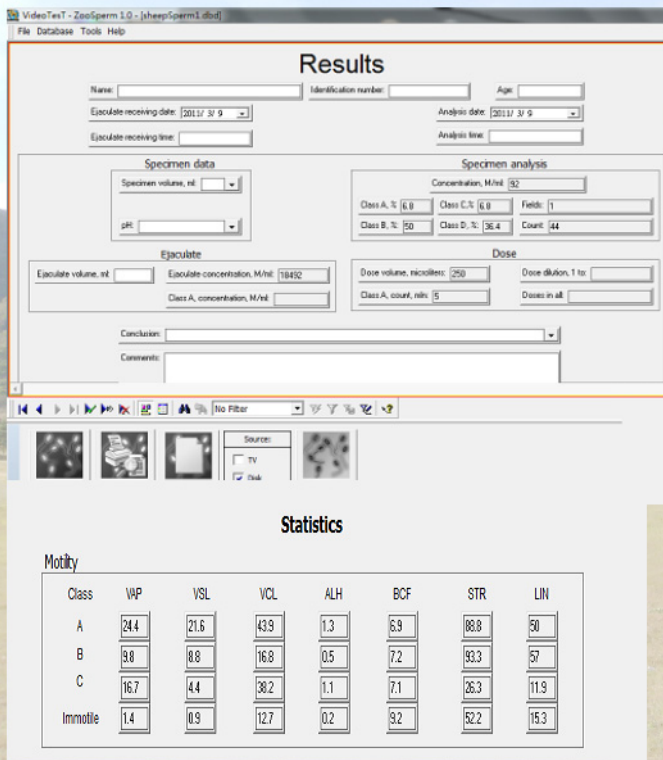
VideoTesT - ZooSperm 1.0 - [sheepSperm1.dbd]
File Database Tools Help

Results

Name:
Identification number:
Age:
Ejaculate receiving date: 2011/ 3/ 9
Analysis date: 2011/ 3/ 9
Ejaculate receiving time:
Analysis time:

Specimen data
Specimen volume, ml:
pH:

Specimen analysis
Concentration, M/ml: 92
Class A, %: 6.8
Class C, %: 6.8
Fields: 1
Class B, %: 50
Class D, %: 36.4
Count: 44

Ejaculate
Ejaculate volume, ml:
Ejaculate concentration, M/ml: 18492
Class A, concentration, M/ml:

Dose
Dose volume, microliters: 250
Dose dilution, 1 to:
Class A, count, mln: 5
Doses in all:

Conclusion:
Comments:

No Filter

Source:
TV
Disk

Statistics

Motility

| Class | VAP | VSL | VCL | ALH | BCF | STR | LIN |
|---|---|---|---|---|---|---|---|
| A | 24.4 | 21.6 | 43.9 | 1.3 | 6.9 | 88.8 | 50 |
| B | 9.8 | 8.8 | 16.8 | 0.5 | 7.2 | 93.3 | 57 |
| C | 16.7 | 4.4 | 38.2 | 1.1 | 7.1 | 26.3 | 11.9 |
| Immotile | 1.4 | 0.9 | 12.7 | 0.2 | 9.2 | 52.2 | 15.3 |